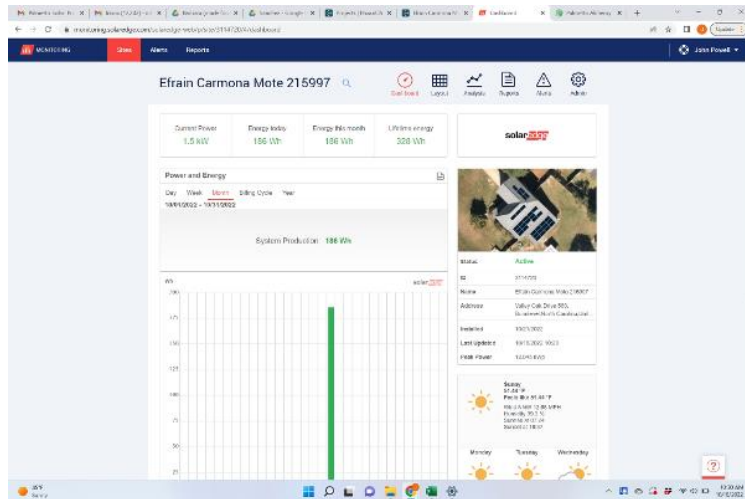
monitoring.solaredge.com/solaredge-web/p/site/215997/#/dashboard

MONITORING Sites Alerts Reports John Powell

Efrain Carmona Mote 215997

Dashboard Layout Analysis Reports Alerts Admin

Current Power
1.5 kW

Energy today
186 Wh

Energy this month
186 Wh

Lifetime energy
328 Wh

solaredge

Power and Energy

Day Week Month Billing Cycle Year

10/01/2022 - 10/31/2022

System Production 186 Wh

solaredge

200
175
150
125
100
75
50
25

Status Active

Name Efrain Carmona Mote 215997

Address Valley Oak Drive 583, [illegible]

Installed 10/2/2022

Last Update 10/10/2022 10:03

Peak Power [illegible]

Sunny
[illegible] °F

Monday Tuesday Wednesday

?

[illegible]